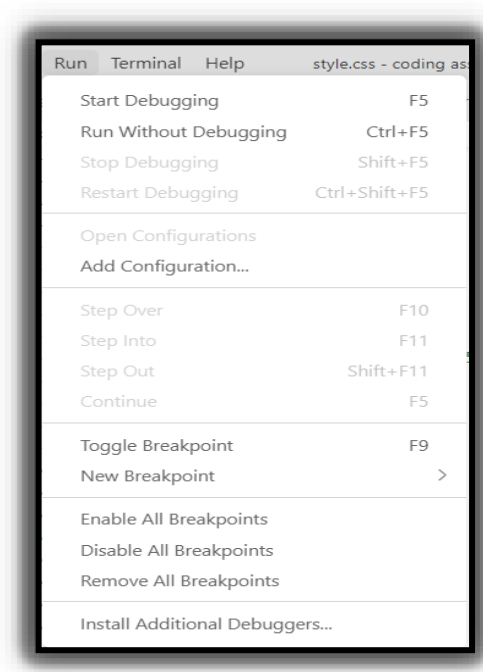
Run Terminal Help style.css - coding as

Start Debugging F5
Run Without Debugging Ctrl+F5
Stop Debugging Shift+F5
Restart Debugging Ctrl+Shift+F5

Open Configurations
Add Configuration...

Step Over F10
Step Into F11
Step Out Shift+F11
Continue F5

Toggle Breakpoint F9
New Breakpoint >

Enable All Breakpoints
Disable All Breakpoints
Remove All Breakpoints

Install Additional Debuggers...